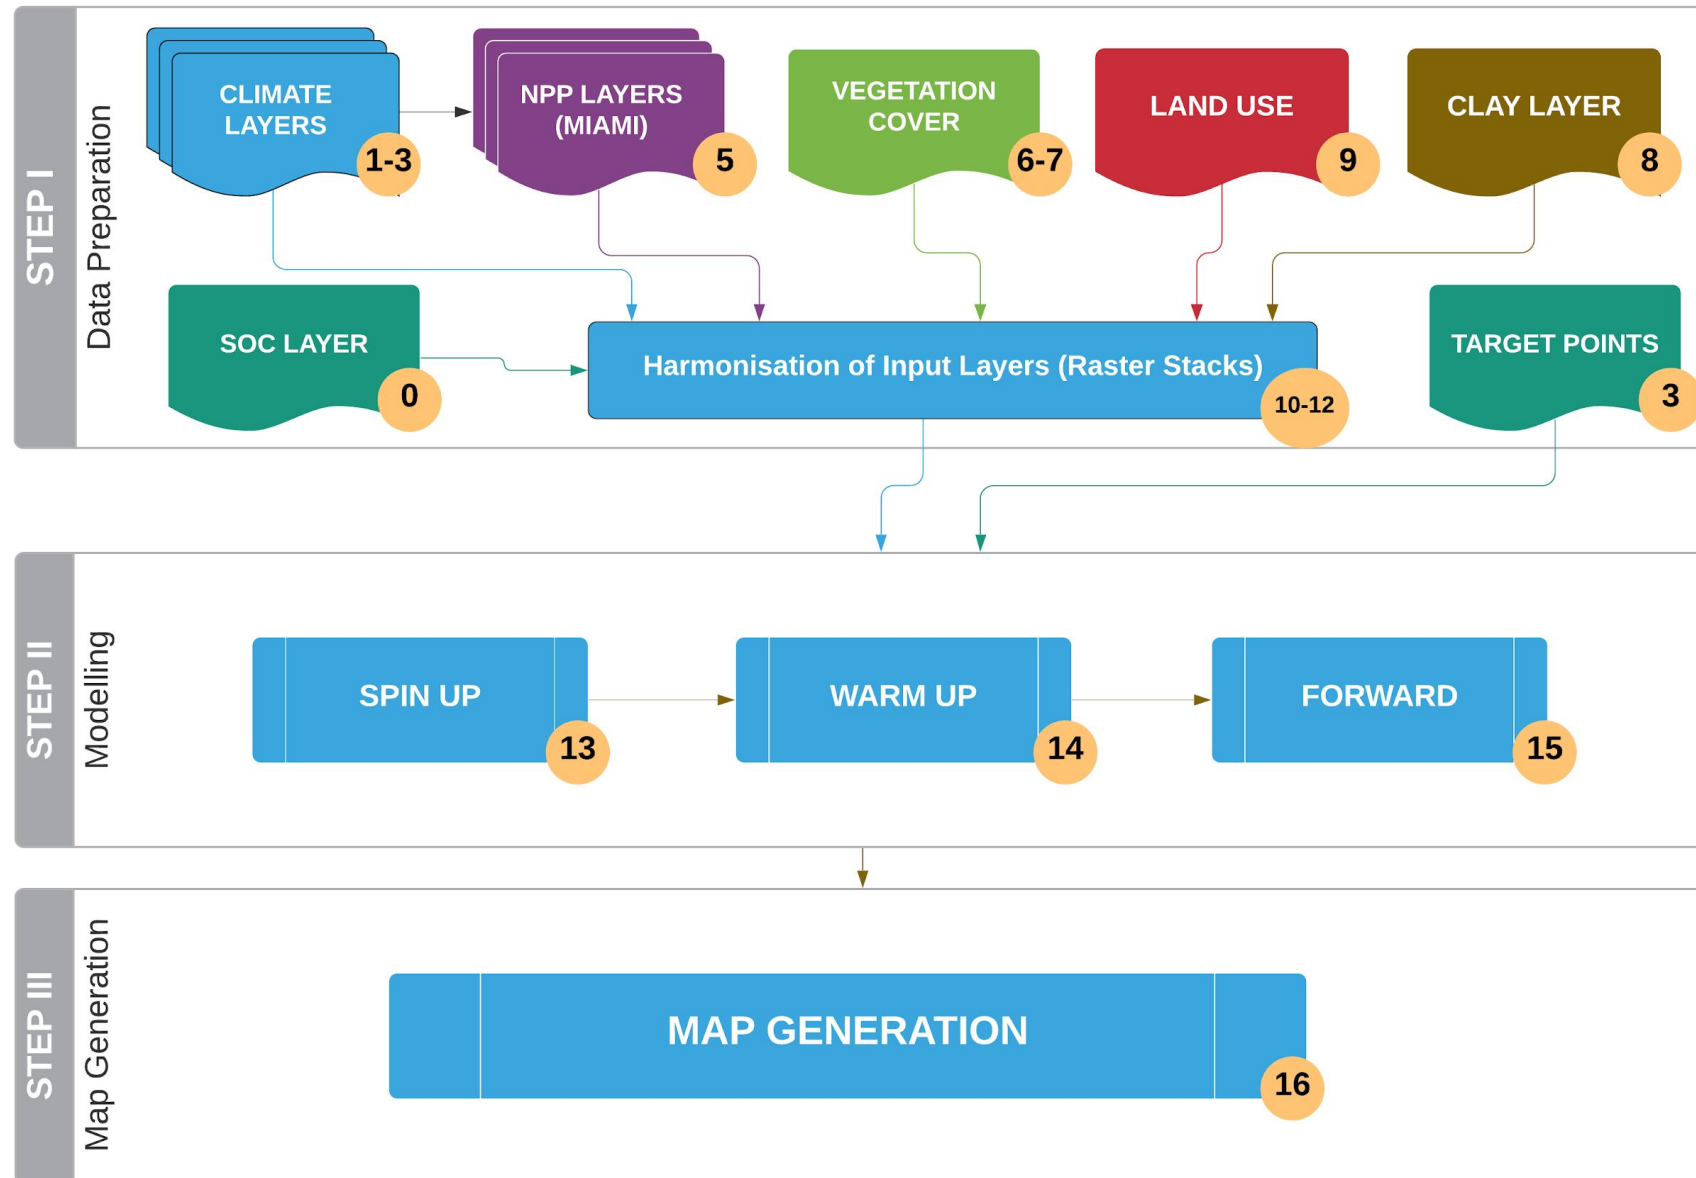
STEP I
Data Preparation

CLIMATE LAYERS
1-3

NPP LAYERS (MIAMI)
5

VEGETATION COVER
6-7

LAND USE
9

CLAY LAYER
8

SOC LAYER
0

Harmonisation of Input Layers (Raster Stacks)
10-12

TARGET POINTS
3

STEP II
Modelling

SPIN UP
13

WARM UP
14

FORWARD
15

STEP III
Map Generation

MAP GENERATION
16